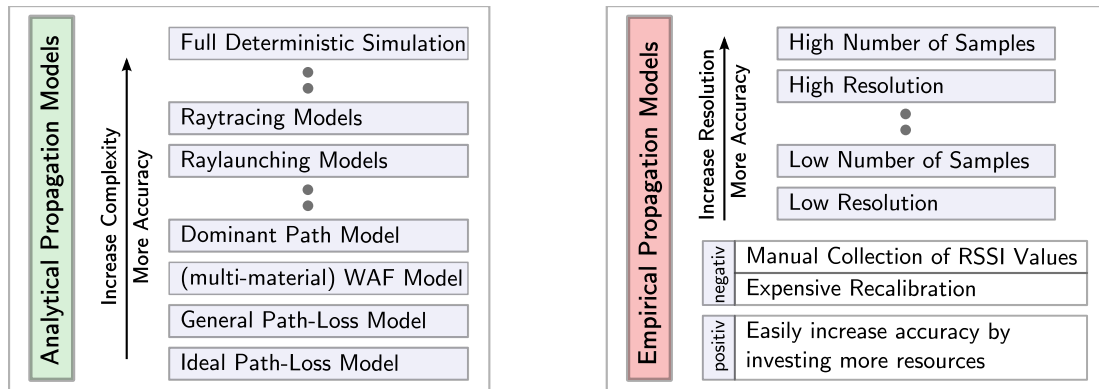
Analytical Propagation Models

Increase Complexity
More Accuracy

Full Deterministic Simulation

Raytracing Models

Raylaunching Models

Dominant Path Model

(multi-material) WAF Model

General Path-Loss Model

Ideal Path-Loss Model

Empirical Propagation Models

Increase Resolution
More Accuracy

High Number of Samples

High Resolution

Low Number of Samples

Low Resolution

negativ

Manual Collection of RSSI Values

Expensive Recalibration

positiv

Easily increase accuracy by investing more resources